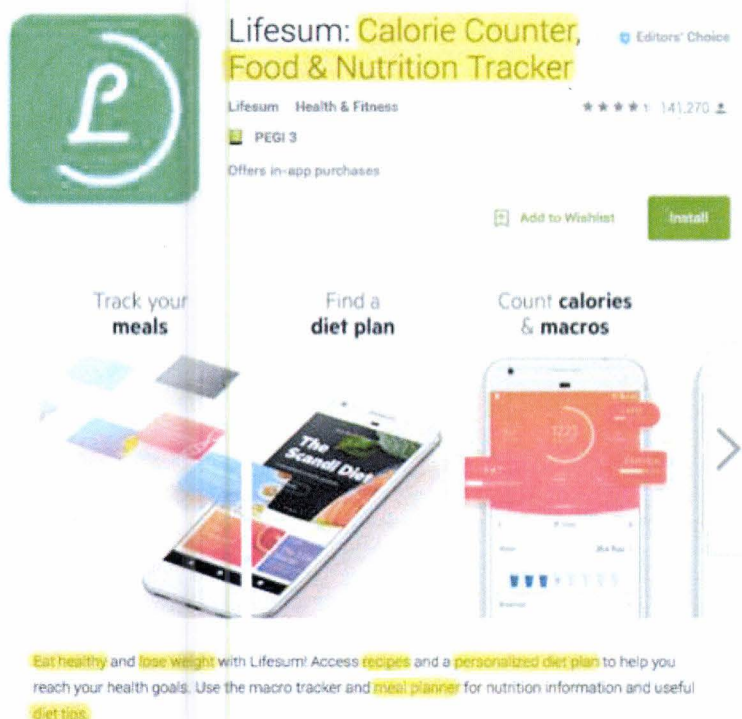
Lifesum: Calorie Counter, Food & Nutrition Tracker

Editors' Choice

Lifesum Health & Fitness

141,270

PEGI 3

Offers in-app purchases

Add to Wishlist

Install

Track your meals

Find a diet plan

Count calories & macros

The Scandi Diet

1223

Eat healthy and lose weight with Lifesum! Access recipes and a personalized diet plan to help you reach your health goals. Use the macro tracker and meal planner for nutrition information and useful diet tips.